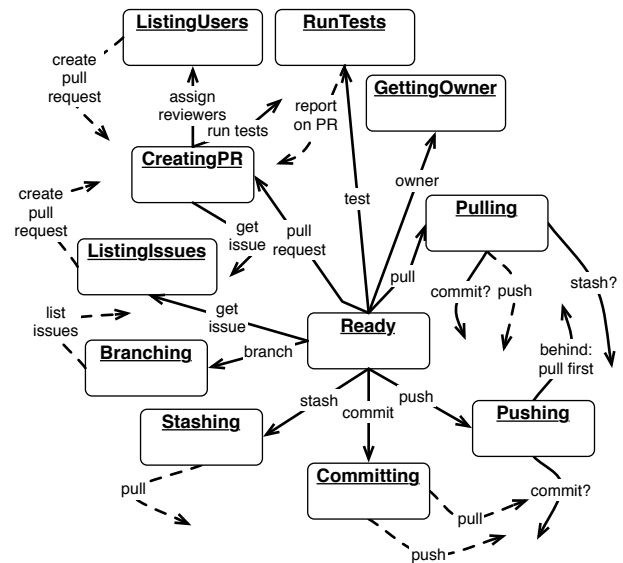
ListingUsers

RunTests

GettingOwner

create pull request

assign reviewers

run tests

report on PR

CreatingPR

owner

test

Pulling

create pull request

get issue

pull request

ListingIssues

pull

commit?

push

stash?

list issues

get issue

Ready

Branching

branch

behind: pull first

stash

commit

push

Stashing

Pushing

pull

Committing

commit?

pull

push